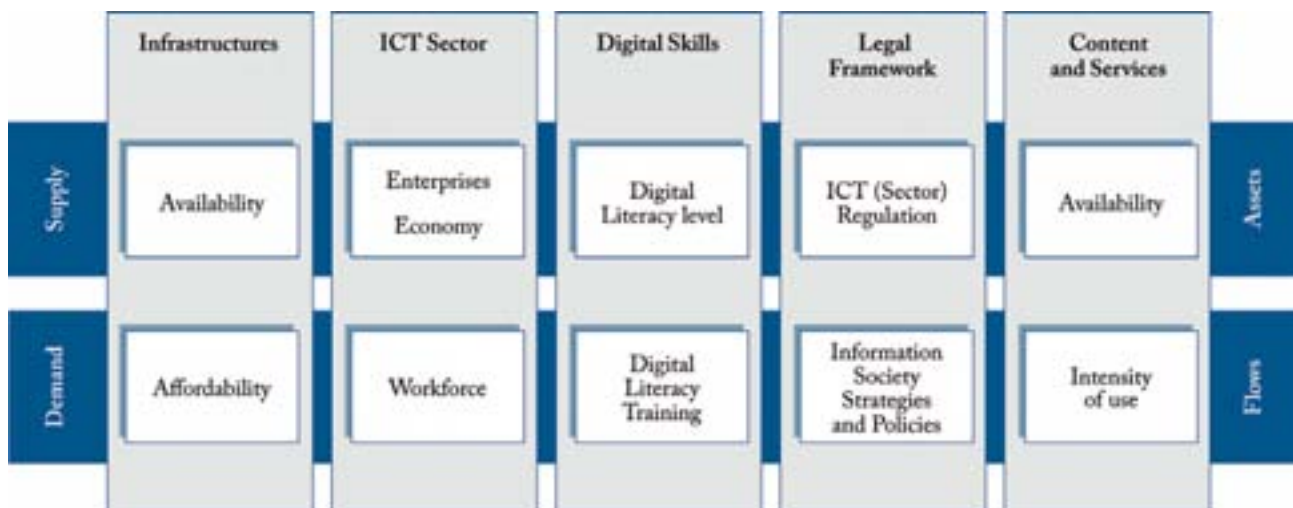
|  | Infrastructures | ICT Sector | Digital Skills | Legal Framework | Content and Services |  |
|---|---|---|---|---|---|---|
| Supply | Availability | Enterprises Economy | Digital Literacy level | ICT (Sector) Regulation | Availability | Assets |
| Demand | Affordability | Workforce | Digital Literacy Training | Information Society Strategies and Policies | Intensity of use | Flows |